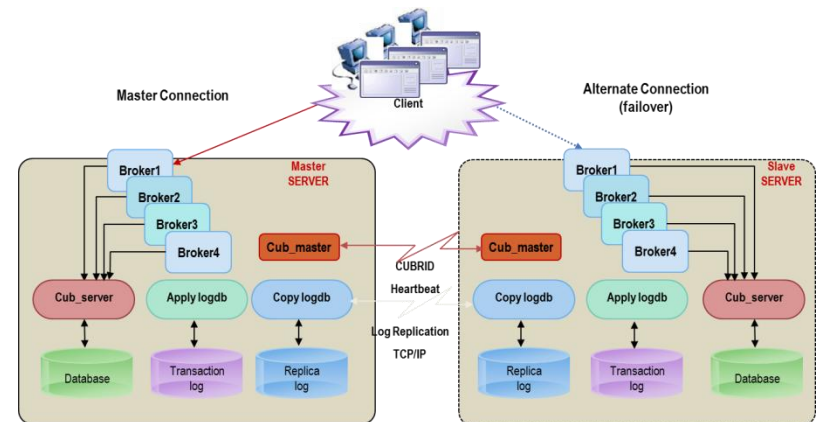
Client

Master Connection

Alternate Connection (failover)

Master SERVER

Broker1
Broker2
Broker3
Broker4

Cub_master

Cub_server
Apply logdb
Copy logdb

Database
Transaction log
Replica log

CUBRID
Heartbeat

Log Replication
TCP/IP

Slave SERVER

Broker1
Broker2
Broker3
Broker4

Cub_master

Copy logdb
Apply logdb
Cub_server

Replica log
Transaction log
Database